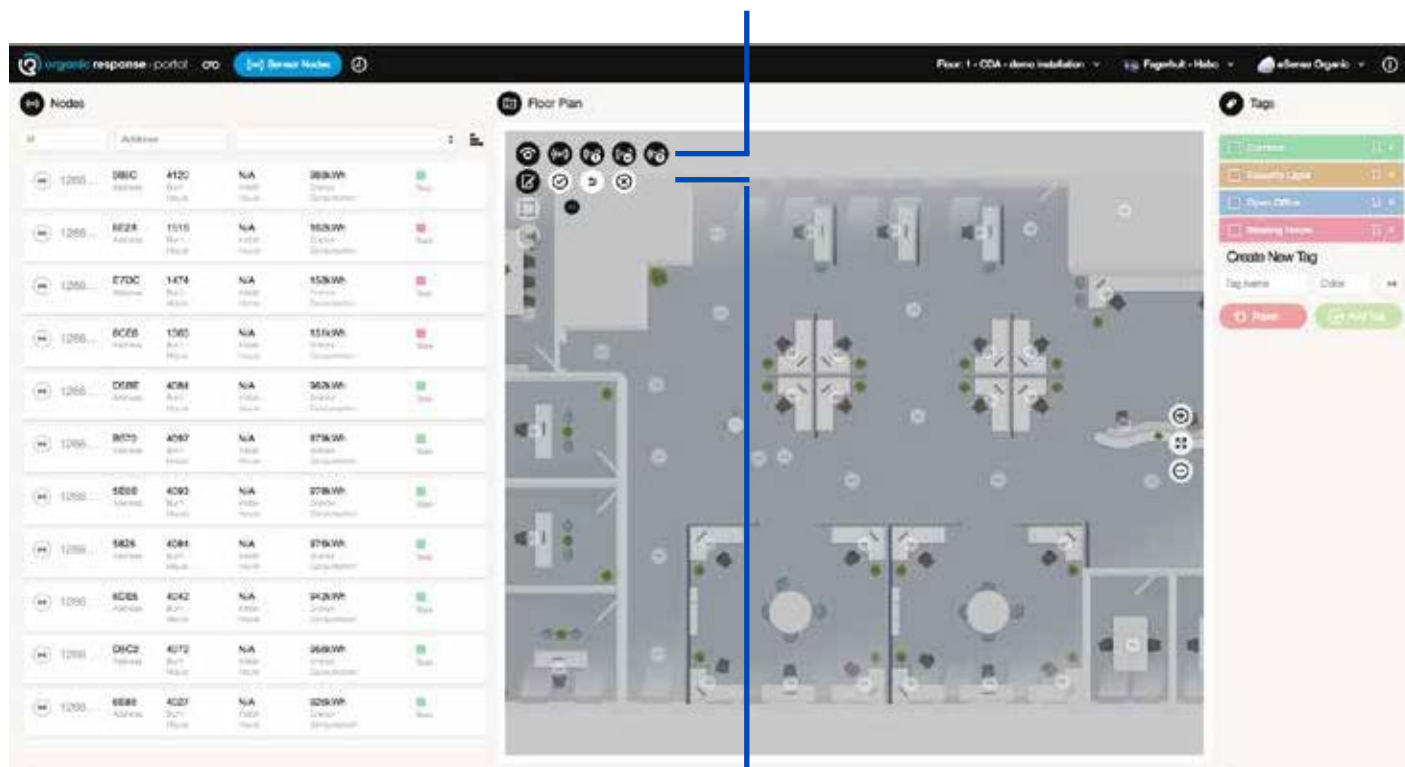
organic response portal

Sensor Nodes

Floor: 1 - CDA - demo installation

Fagerhult - Helio

eSense Organic

Nodes

Address

| | | | | | |
|---|---|---|---|---|---|
| 1266... | 0B0C Address | 4120 Burn Hours | N/A Watt Hours | 369kWh Energy Consumption | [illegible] |
| 1266... | 6E2A Address | 1515 Burn Hours | N/A Watt Hours | 162kWh Energy Consumption | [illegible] |
| 1266... | E7DC Address | 1474 Burn Hours | N/A Watt Hours | 153kWh Energy Consumption | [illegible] |
| 1266... | 6CE6 Address | 1363 Burn Hours | N/A Watt Hours | 151kWh Energy Consumption | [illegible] |
| 1266... | D58E Address | 4084 Burn Hours | N/A Watt Hours | 363kWh Energy Consumption | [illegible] |
| 1266... | B673 Address | 4097 Burn Hours | N/A Watt Hours | 379kWh Energy Consumption | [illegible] |
| 1266... | 5E66 Address | 4093 Burn Hours | N/A Watt Hours | 378kWh Energy Consumption | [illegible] |
| 1266... | 5826 Address | 4084 Burn Hours | N/A Watt Hours | 376kWh Energy Consumption | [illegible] |
| 1266... | 6CE6 Address | 4242 Burn Hours | N/A Watt Hours | 942kWh Energy Consumption | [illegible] |
| 1266... | D6C2 Address | 4072 Burn Hours | N/A Watt Hours | 368kWh Energy Consumption | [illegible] |
| 1266... | 6E68 Address | 4027 Burn Hours | N/A Watt Hours | 329kWh Energy Consumption | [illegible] |

Floor Plan

Tags

Corridor

Security Light

Open Office

Meeting Room

Create New Tag

Tag name

Color

Reset

Add Tag